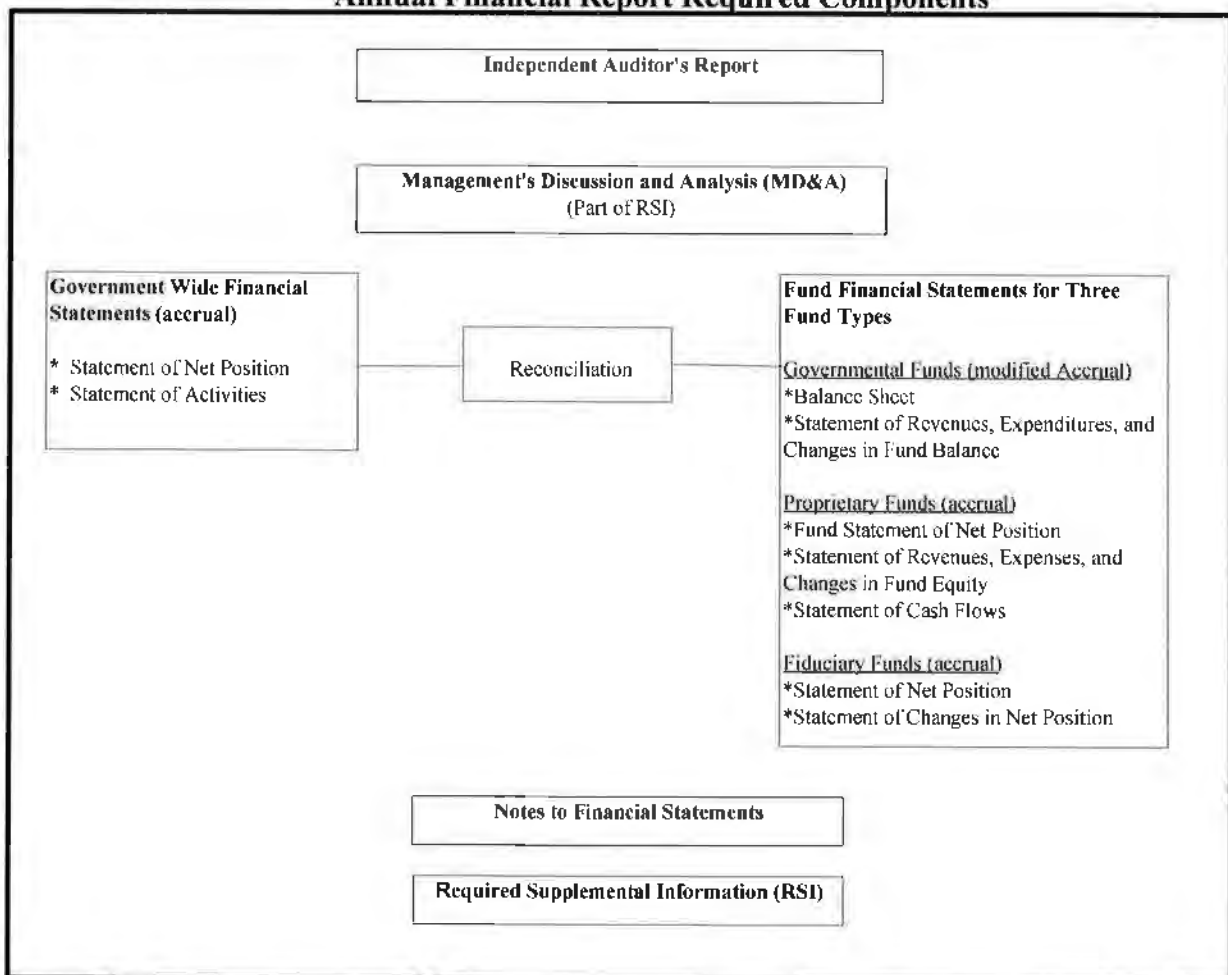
Annual Financial Report Required Components

Independent Auditor's Report

Management's Discussion and Analysis (MD&A)
(Part of RSI)

Government Wide Financial Statements (accrual)

* Statement of Net Position
* Statement of Activities

Reconciliation

Fund Financial Statements for Three Fund Types

Governmental Funds (modified Accrual)
*Balance Sheet
*Statement of Revenues, Expenditures, and Changes in Fund Balance

Proprietary Funds (accrual)
*Fund Statement of Net Position
*Statement of Revenues, Expenses, and Changes in Fund Equity
*Statement of Cash Flows

Fiduciary Funds (accrual)
*Statement of Net Position
*Statement of Changes in Net Position

Notes to Financial Statements

Required Supplemental Information (RSI)